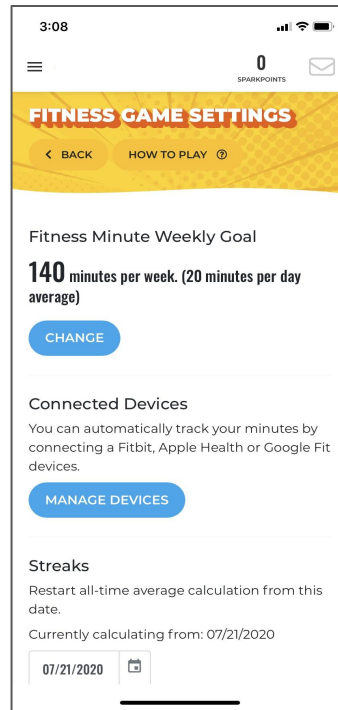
3:08

0
SPARKPOINTS

FITNESS GAME SETTINGS

BACK

HOW TO PLAY

Fitness Minute Weekly Goal

140 minutes per week. (20 minutes per day average)

CHANGE

Connected Devices

You can automatically track your minutes by connecting a Fitbit, Apple Health or Google Fit devices.

MANAGE DEVICES

Streaks

Restart all-time average calculation from this date.

Currently calculating from: 07/21/2020

07/21/2020